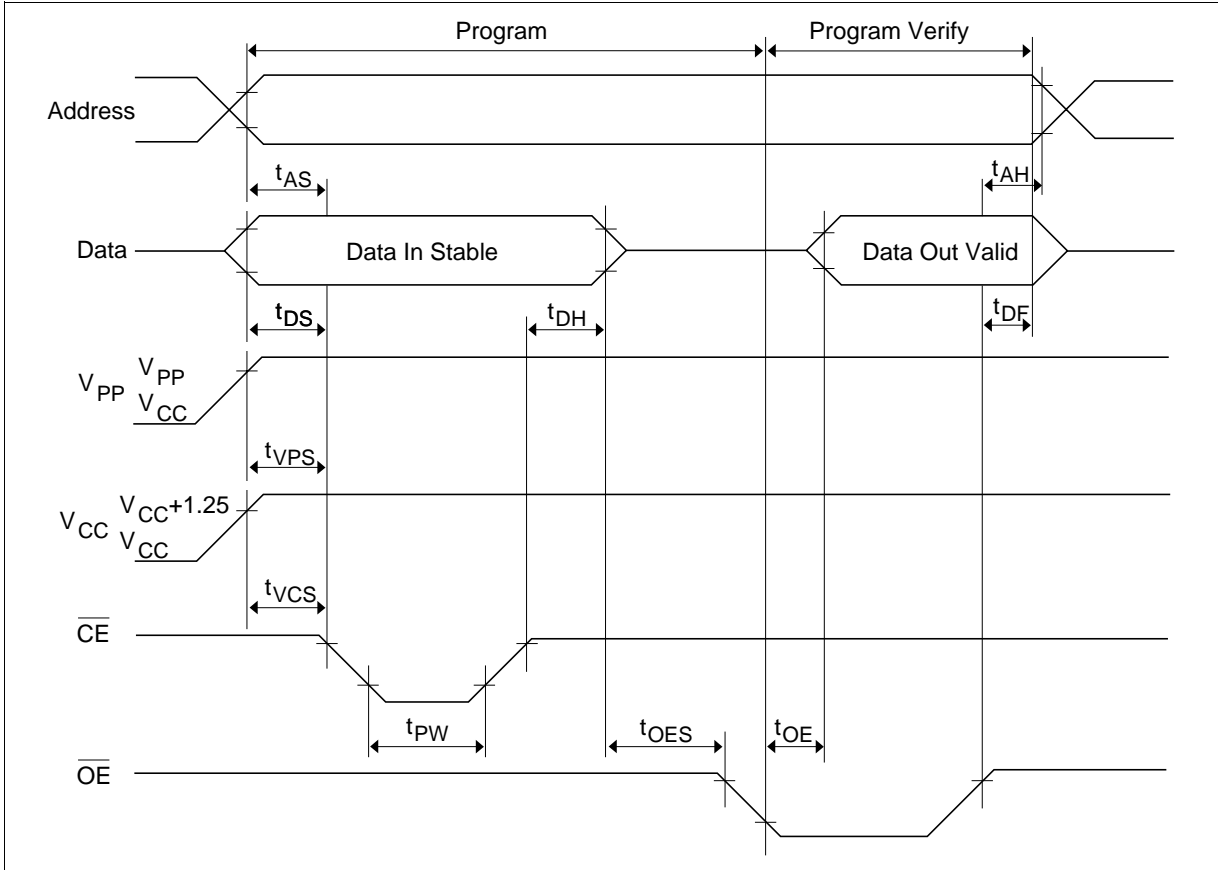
Program

Program Verify

Address

$t_{AS}$

$t_{AH}$

Data

Data In Stable

Data Out Valid

$t_{DS}$

$t_{DH}$

$t_{DF}$

$V_{PP}$ $V_{PP}$ $V_{CC}$

$t_{VPS}$

$V_{CC}$ $V_{CC}+1.25$ $V_{CC}$

$t_{VCS}$

$\overline{CE}$

$t_{PW}$

$t_{OES}$

$t_{OE}$

$\overline{OE}$